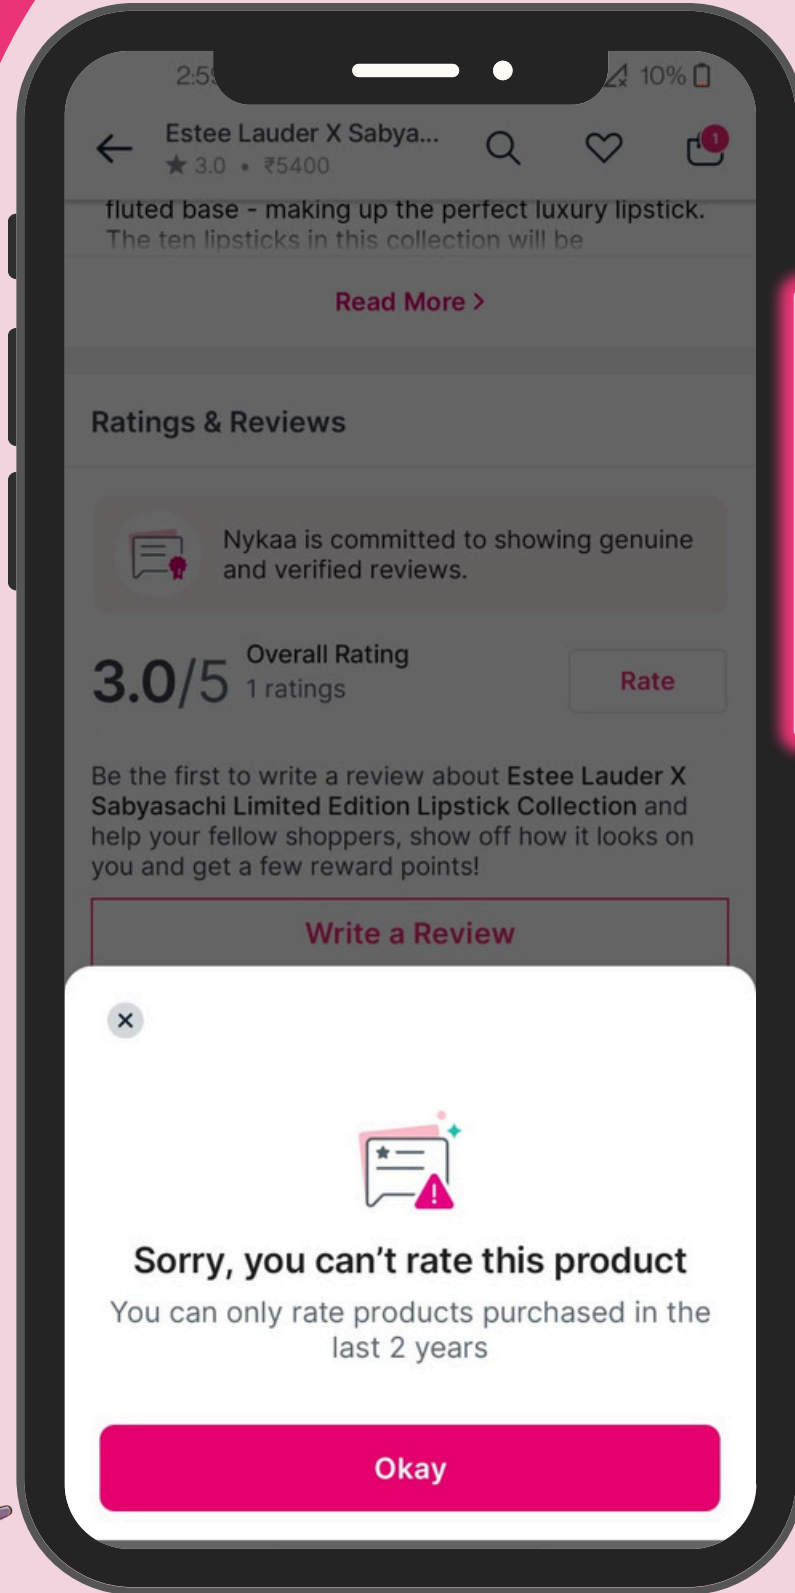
2:5 10%

Estee Lauder X Sabya...
3.0 • ₹5400

1

fluted base - making up the perfect luxury lipstick. The ten lipsticks in this collection will be

Read More >

Ratings & Reviews

Nykaa is committed to showing genuine and verified reviews.

3.0/5 Overall Rating
1 ratings

Rate

Be the first to write a review about Estee Lauder X Sabyasachi Limited Edition Lipstick Collection and help your fellow shoppers, show off how it looks on you and get a few reward points!

Write a Review

×

Sorry, you can’t rate this product

You can only rate products purchased in the last 2 years

Okay